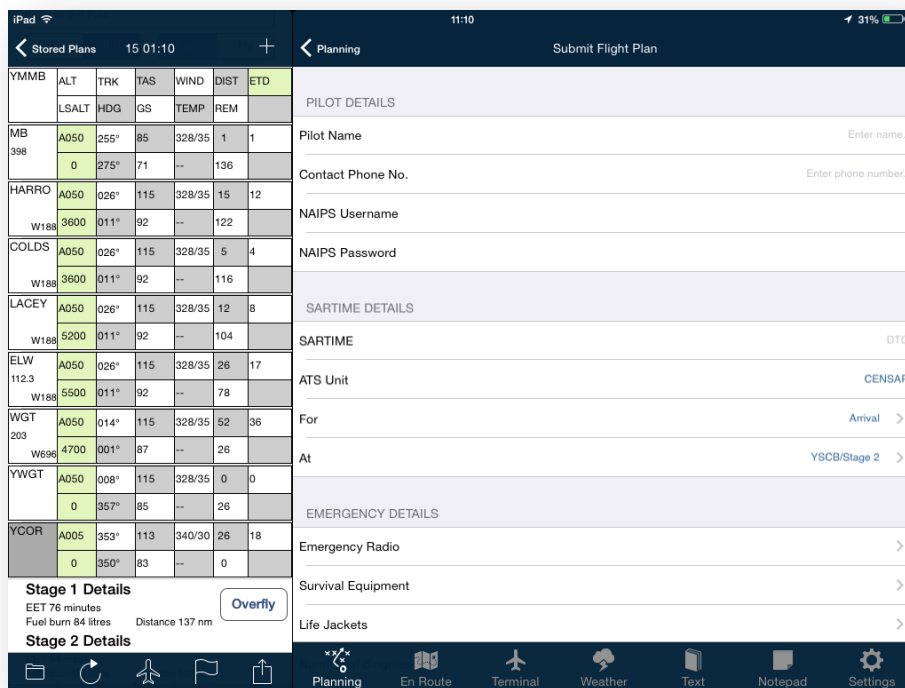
iPad 11:10 31%

Stored Plans 15 01:10 +

| YMMB | ALT | TRK | TAS | WIND | DIST | ETD |
|---|---|---|---|---|---|---|
| | LSALT | HDG | GS | TEMP | REM | |
| MB 398 | A050 | 255° | 85 | 328/35 | 1 | 1 |
| | 0 | 275° | 71 | -- | 136 | |
| HARRO | A050 | 026° | 115 | 328/35 | 15 | 12 |
| W188 | 3600 | 011° | 92 | -- | 122 | |
| COLDS | A050 | 026° | 115 | 328/35 | 5 | 4 |
| W188 | 3600 | 011° | 92 | -- | 116 | |
| LACEY | A050 | 026° | 115 | 328/35 | 12 | 8 |
| W188 | 5200 | 011° | 92 | -- | 104 | |
| ELW 112.3 W188 | A050 | 026° | 115 | 328/35 | 26 | 17 |
| | 5500 | 011° | 92 | -- | 78 | |
| WGT 203 W696 | A050 | 014° | 115 | 328/35 | 52 | 36 |
| | 4700 | 001° | 87 | -- | 26 | |
| YWGT | A050 | 008° | 115 | 328/35 | 0 | 0 |
| | 0 | 357° | 85 | -- | 26 | |
| YCOR | A005 | 353° | 113 | 340/30 | 26 | 18 |
| | 0 | 350° | 83 | -- | 0 | |

Stage 1 Details
EET 76 minutes
Fuel burn 84 litres Distance 137 nm
Overfly
Stage 2 Details

Planning

Submit Flight Plan

PILOT DETAILS
Pilot Name Enter name.
Contact Phone No. Enter phone number.
NAIPS Username
NAIPS Password

SARTIME DETAILS
SARTIME DTC
ATS Unit CENSAF
For Arrival
At YSCB/Stage 2

EMERGENCY DETAILS
Emergency Radio
Survival Equipment
Life Jackets

Planning En Route Terminal Weather Text Notepad Settings